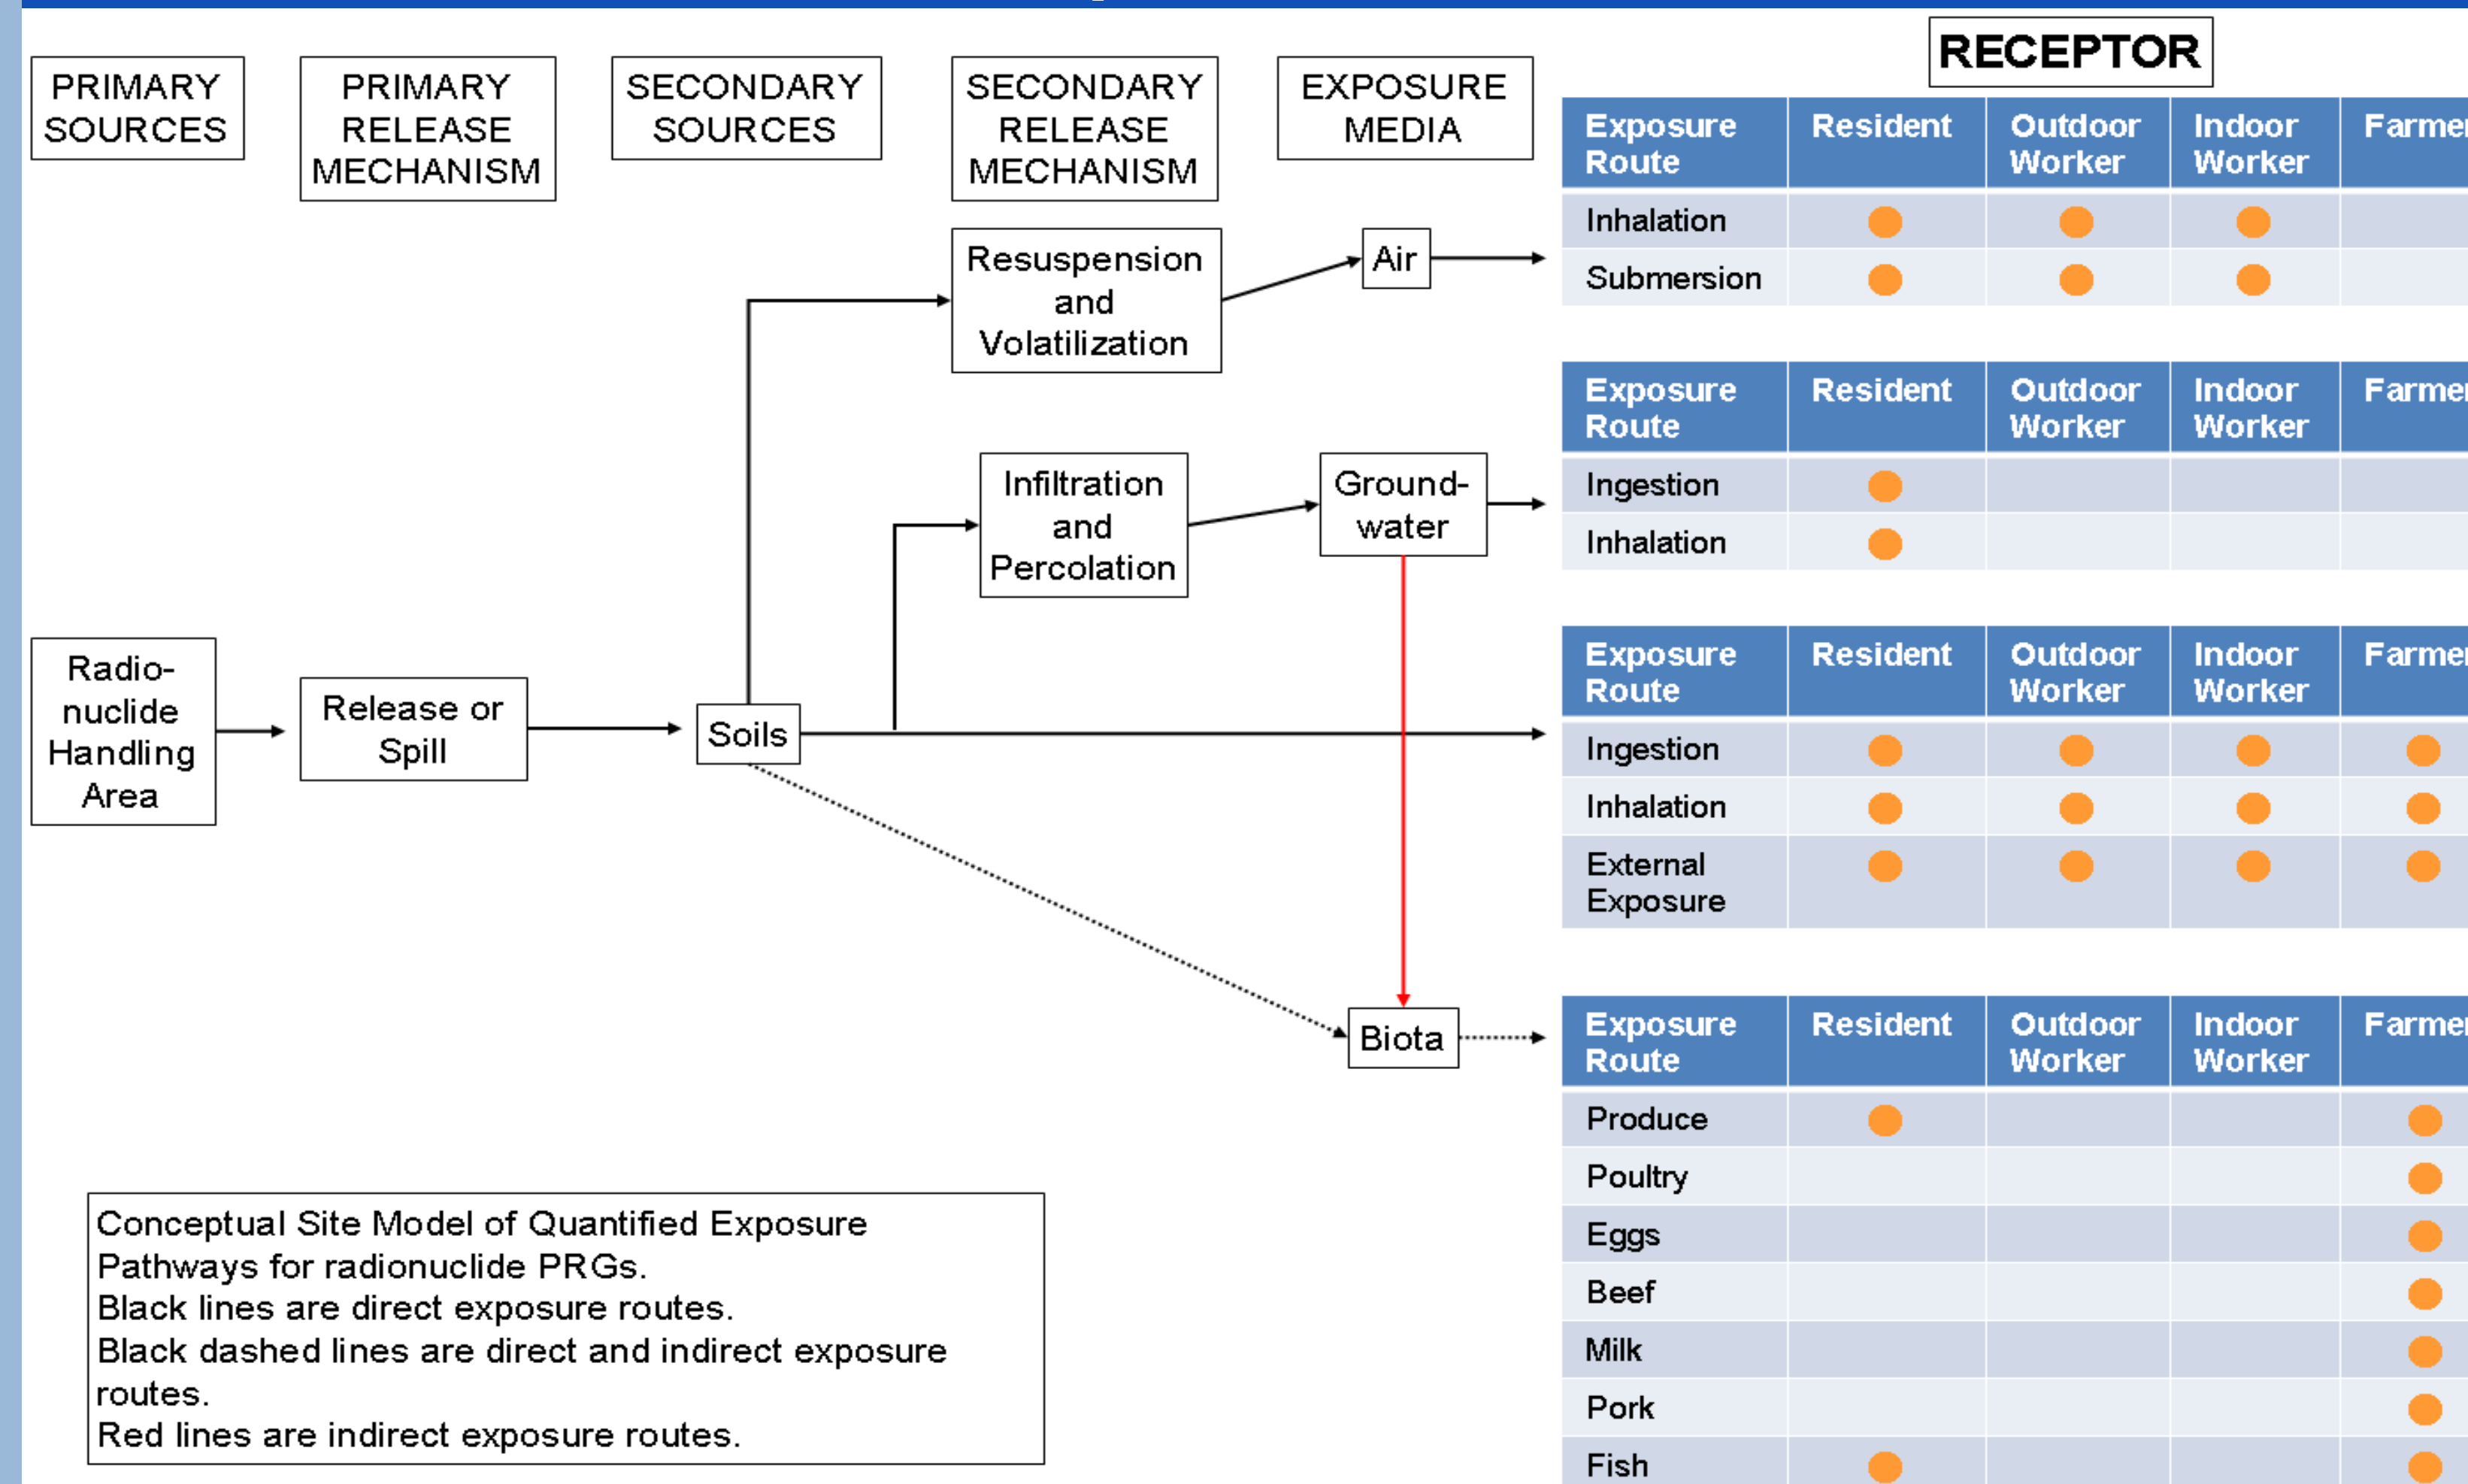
PRIMARY SOURCES

PRIMARY RELEASE MECHANISM

SECONDARY SOURCES

SECONDARY RELEASE MECHANISM

EXPOSURE MEDIA

RECEPTOR

Resuspension and Volatilization

Air

| Exposure Route | Resident | Outdoor Worker | Indoor Worker | Farme |
|---|---|---|---|---|
| Inhalation | ● | ● | ● | |
| Submersion | ● | ● | ● | |

Infiltration and Percolation

Ground-water

| Exposure Route | Resident | Outdoor Worker | Indoor Worker | Farme |
|---|---|---|---|---|
| Ingestion | ● | | | |
| Inhalation | ● | | | |

Radio-nuclide Handling Area

Release or Spill

Soils

| Exposure Route | Resident | Outdoor Worker | Indoor Worker | Farme |
|---|---|---|---|---|
| Ingestion | ● | ● | ● | ● |
| Inhalation | ● | ● | ● | ● |
| External Exposure | ● | ● | ● | ● |

Biota

| Exposure Route | Resident | Outdoor Worker | Indoor Worker | Farme |
|---|---|---|---|---|
| Produce | ● | | | ● |
| Poultry | | | | ● |
| Eggs | | | | ● |
| Beef | | | | ● |
| Milk | | | | ● |
| Pork | | | | ● |
| Fish | ● | | | ● |

Conceptual Site Model of Quantified Exposure Pathways for radionuclide PRGs.
Black lines are direct exposure routes.
Black dashed lines are direct and indirect exposure routes.
Red lines are indirect exposure routes.